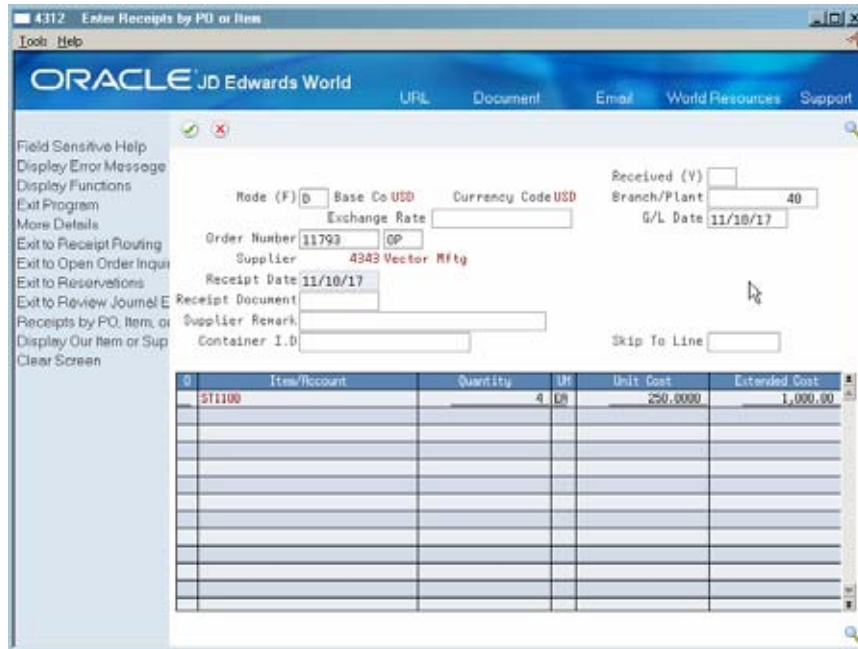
4312 Enter Receipts by PO or Item

Tools Help

ORACLE JD Edwards World

URL Document Email World Resources Support

Field Sensitive Help
Display Error Message
Display Functions
Exit Program
More Details
Exit to Receipt Routing
Exit to Open Order Inqui
Exit to Reservations
Exit to Review Journal E
Receipts by PO, Item, or
Display Our Item or Sup
Clear Screen

Mode (F) D Base Co USD Currency Code USD
Exchange Rate
Order Number 11793 OP
Supplier 4343 Vector Mftg
Receipt Date 11/10/17
Receipt Document
Supplier Remark
Container I.D

Received (Y)
Branch/Plant 40
G/L Date 11/10/17

Skip To Line

| O | Item/Account | Quantity | UM | Unit Cost | Extended Cost |
|---|---|---|---|---|---|
| | ST1100 | 4 | EA | 250.0000 | 1,000.00 |